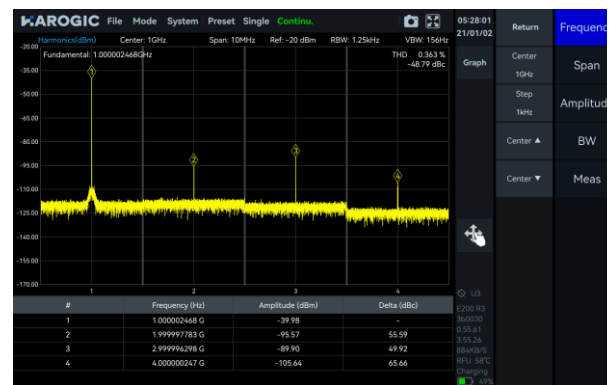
HAROGIC File Mode System Preset Single Continu.

05:28:01
21/01/02

Return

Frequency

Harmonics(dBm) Center: 1GHz Span: 10MHz Ref: -20 dBm RBW: 1.25kHz VBW: 156Hz

Fundamental: 1.000002468GHz

THD 0.363 %
-48.79 dBc

-20.00
-35.00
-50.00
-65.00
-80.00
-95.00
-110.00
-125.00
-140.00
-155.00
-170.00

1
2
3
4

1 2 3 4

Graph

Center
1GHz

Span

Step
1kHz

Amplitude

Center ▲

BW

Center ▼

Meas

| # | Frequency (Hz) | Amplitude (dBm) | Delta (dBc) |
|---|---|---|---|
| 1 | 1.000002468 G | -39.98 | - |
| 2 | 1.999997783 G | -95.57 | 55.59 |
| 3 | 2.999996298 G | -89.90 | 49.92 |
| 4 | 4.000000247 G | -105.64 | 65.66 |

U3
E200 R3
360030
0.55.61
3.55.26
884KB/S
RFU: 58°C
Charging
49%